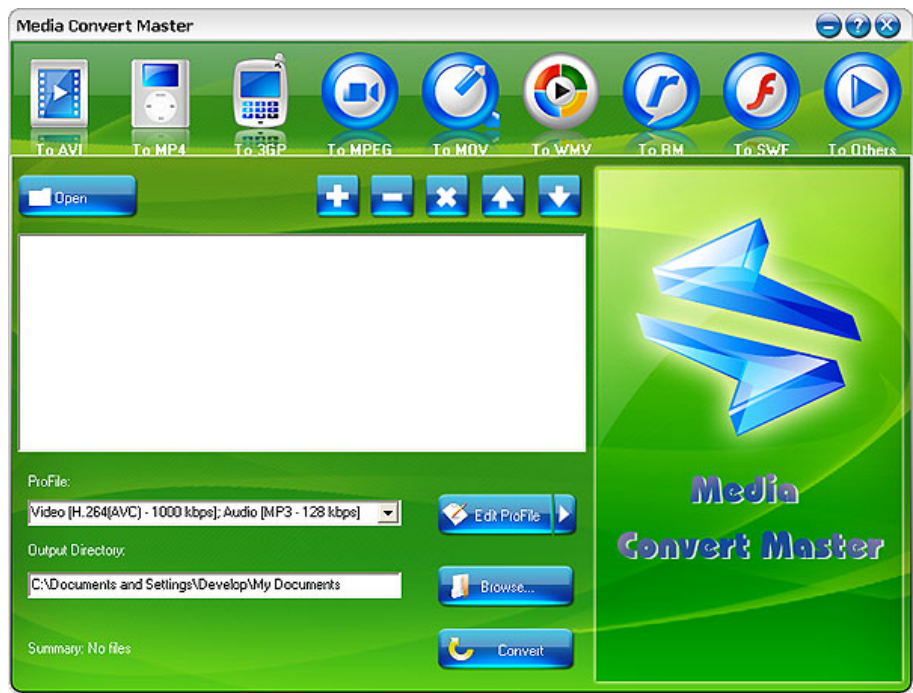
Media Convert Master

To AVI
To MP4
To 3GP
To MPEG
To MOV
To WMV
To RM
To SWF
To Others

Open

ProFile:
Video [H.264(AVC) - 1000 kbps]; Audio [MP3 - 128 kbps]

Edit ProFile

Output Directory:
C:\Documents and Settings\Develop\My Documents

Browse...

Summary: No files

Convert

Media
Convert Master